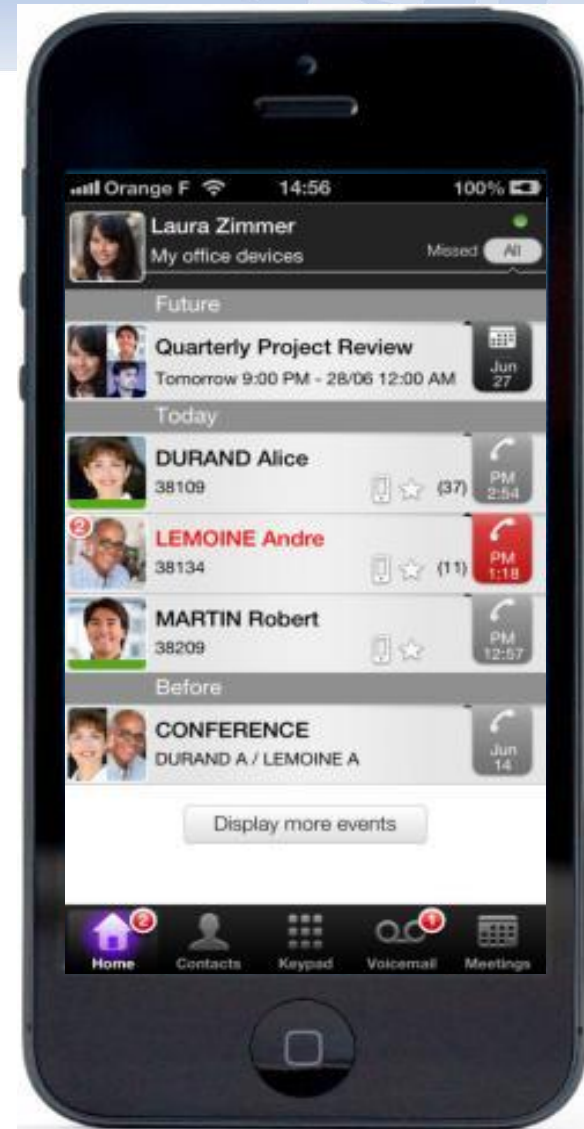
Orange F 14:56 100%

Laura Zimmer
My office devices
Missed All

Future

Quarterly Project Review
Tomorrow 9:00 PM - 28/06 12:00 AM
Jun 27

Today

DURAND Alice
38109
(37)
PM 2:54

2
LEMOINE Andre
38134
(11)
PM 1:18

MARTIN Robert
38209
PM 12:57

Before

CONFERENCE
DURAND A / LEMOINE A
Jun 14

Display more events

2
Home
Contacts
Keypad
1
Voicemail
Meetings